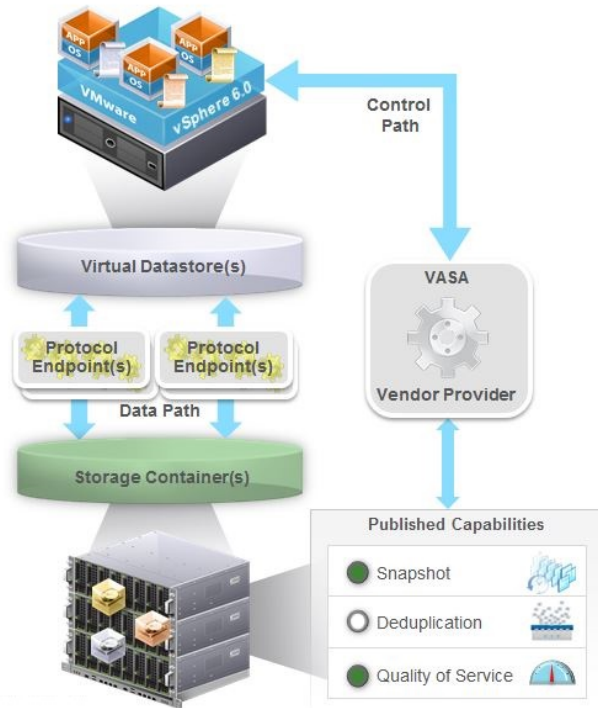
APP
OS
APP
OS
APP
OS
VMware
vSphere 6.0

Control Path

Virtual Datastore(s)

VASA

Vendor Provider

Protocol Endpoint(s)
Protocol Endpoint(s)

Data Path

Storage Container(s)

Published Capabilities

Snapshot
Deduplication
Quality of Service